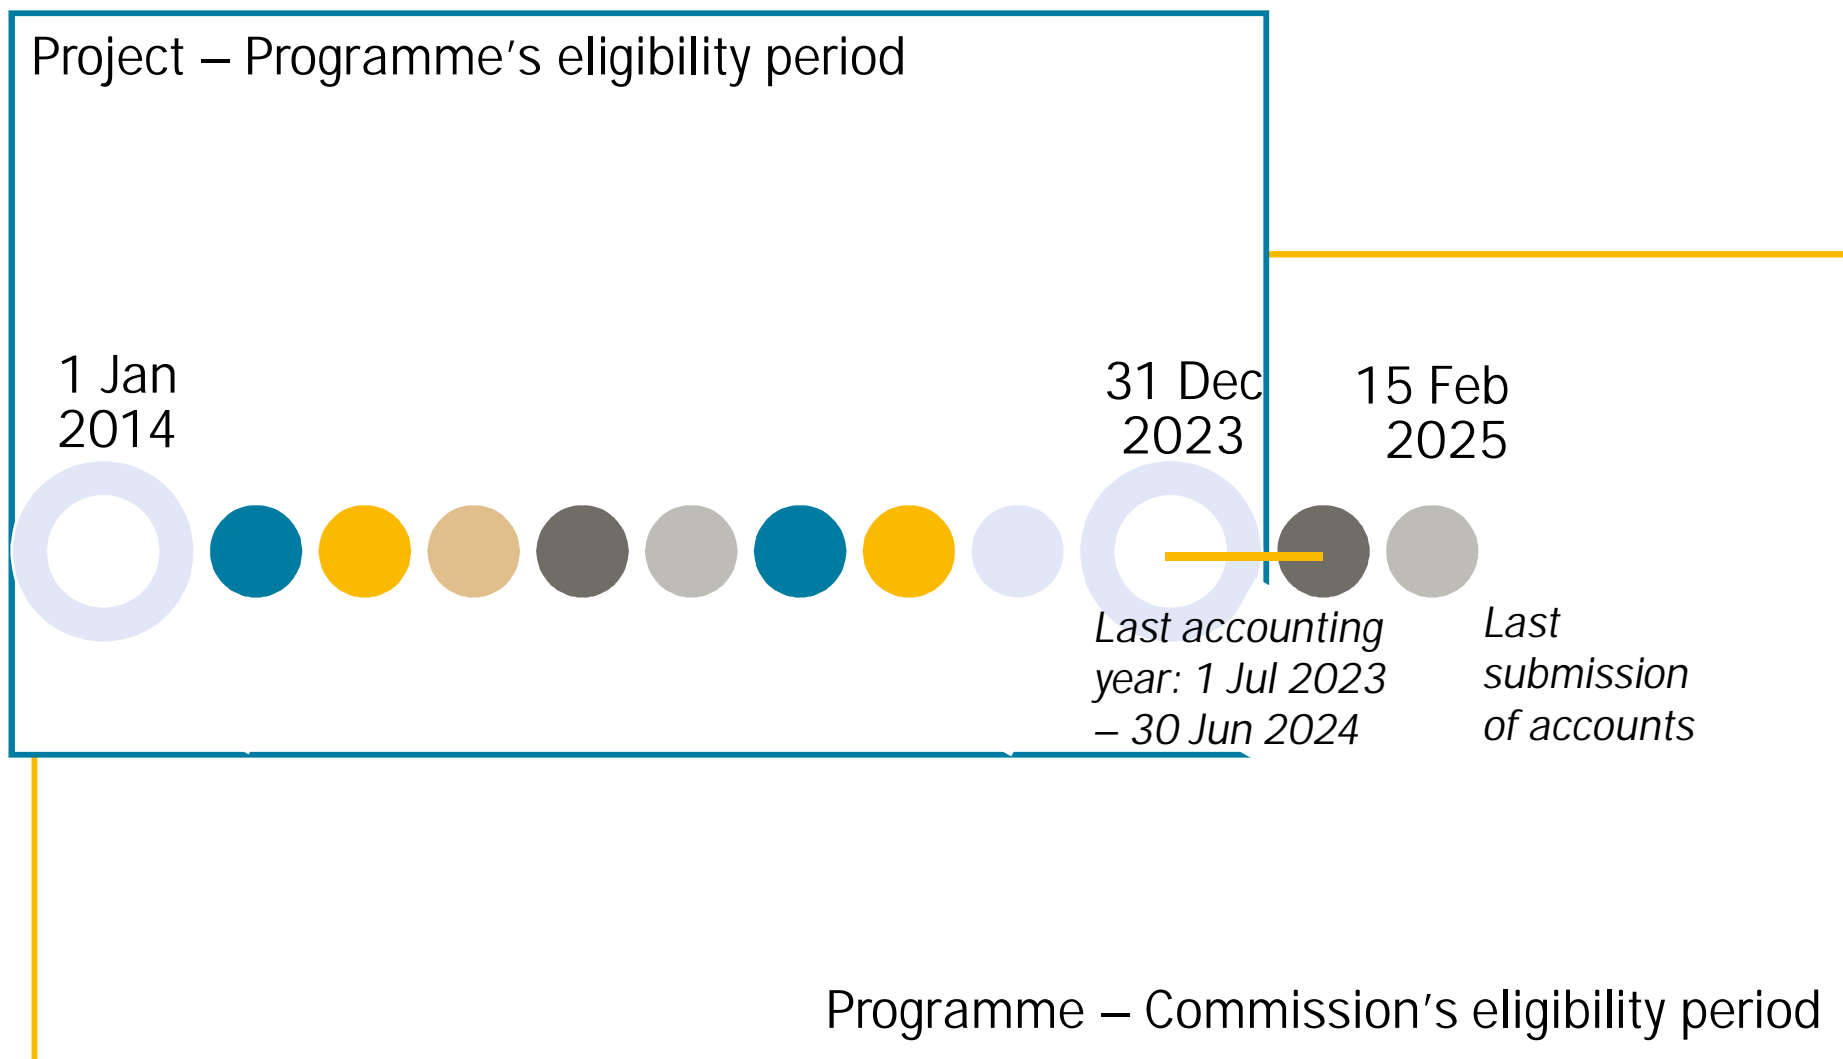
Project – Programme's eligibility period

1 Jan 2014

31 Dec 2023

15 Feb 2025

Last accounting year: 1 Jul 2023 – 30 Jun 2024

Last submission of accounts

Programme – Commission's eligibility period